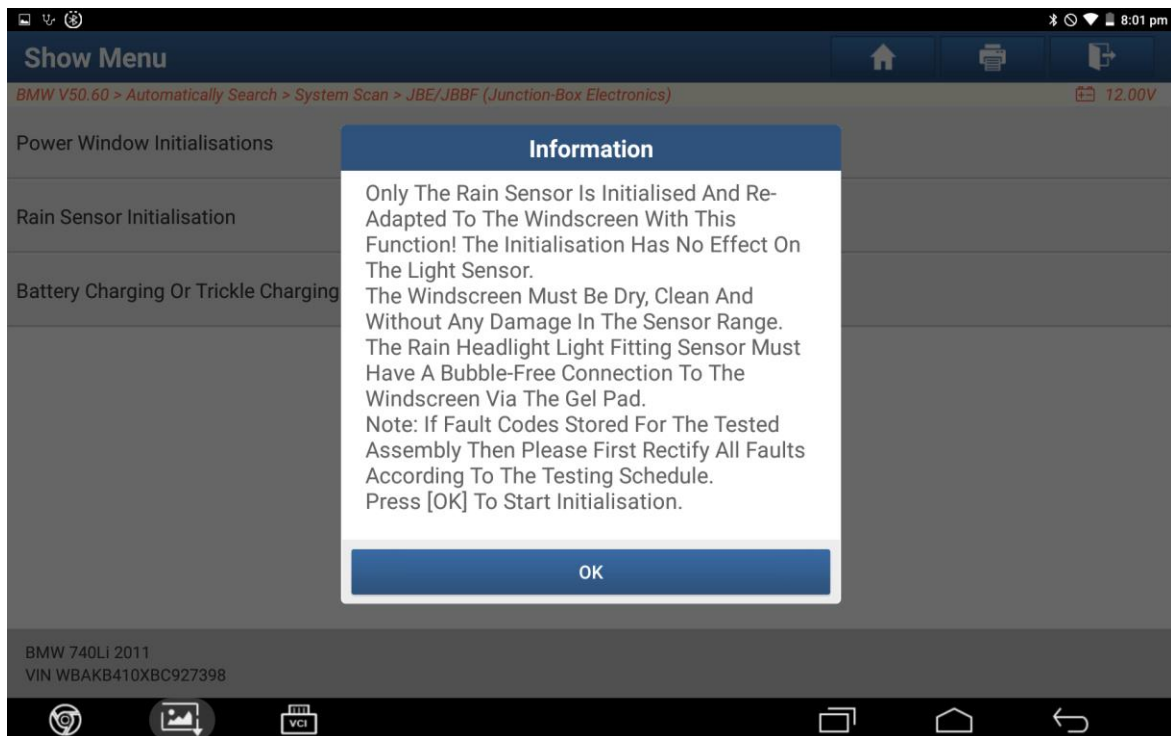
8:01 pm

Show Menu

BMW V50.60 > Automatically Search > System Scan > JBE/JBBF (Junction-Box Electronics)

12.00V

Power Window Initialisations

Rain Sensor Initialisation

Battery Charging Or Trickle Charging

Information

Only The Rain Sensor Is Initialised And Re-Adapted To The Windscreen With This Function! The Initialisation Has No Effect On The Light Sensor.
The Windscreen Must Be Dry, Clean And Without Any Damage In The Sensor Range.
The Rain Headlight Light Fitting Sensor Must Have A Bubble-Free Connection To The Windscreen Via The Gel Pad.
Note: If Fault Codes Stored For The Tested Assembly Then Please First Rectify All Faults According To The Testing Schedule.
Press [OK] To Start Initialisation.

OK

BMW 740Li 2011
VIN WBAKB410XBC927398

VCI